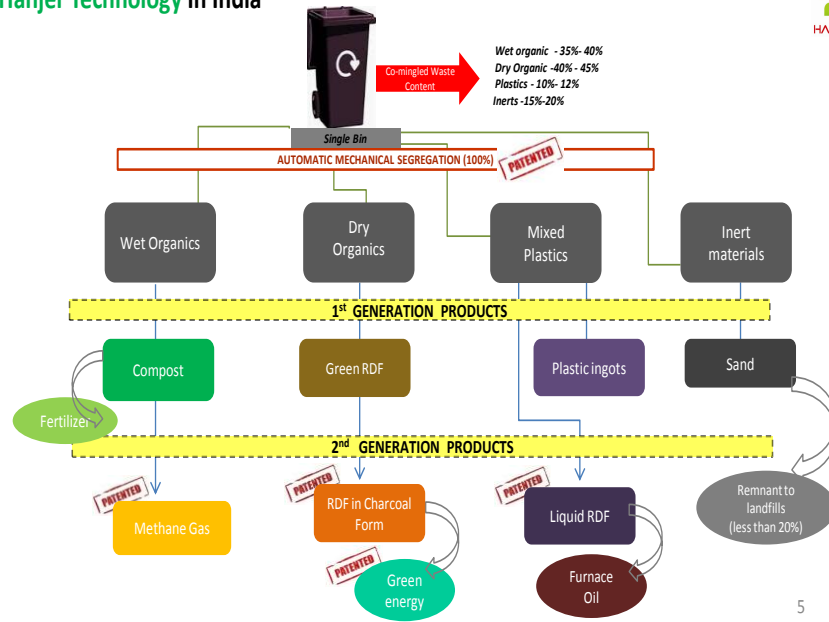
Hanjer Technology in India

HA

Co-mingled Waste Content

Wet organic - 35%- 40%
Dry Organic -40% - 45%
Plastics - 10%- 12%
Inerts -15%-20%

Single Bin

AUTOMATIC MECHANICAL SEGREGATION (100%)

PATENTED

Wet Organics

Dry Organics

Mixed Plastics

Inert materials

1st GENERATION PRODUCTS

Compost

Green RDF

Plastic ingots

Sand

Fertilizer

2nd GENERATION PRODUCTS

PATENTED

Methane Gas

PATENTED

RDF in Charcoal Form

PATENTED

Liquid RDF

Remnant to landfills (less than 20%)

PATENTED

Green energy

Furnace Oil

5